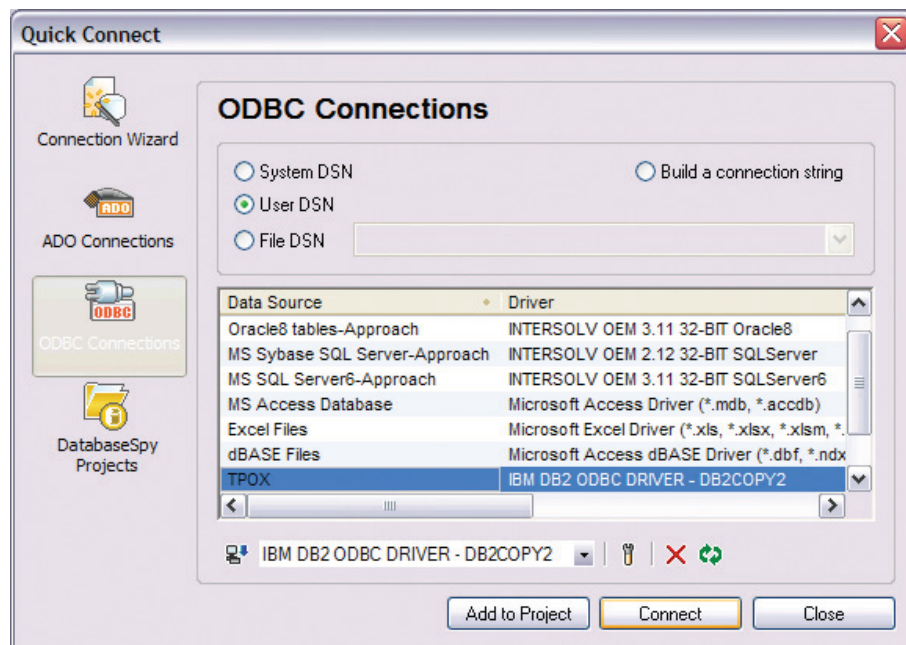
Quick Connect

Connection Wizard

ADO

ADO Connections

ODBC

ODBC Connections

DatabaseSpy Projects

ODBC Connections

System DSN
User DSN
File DSN
Build a connection string

| Data Source | Driver |
|---|---|
| Oracle8 tables-Approach | INTERSOLV OEM 3.11 32-BIT Oracle8 |
| MS Sybase SQL Server-Approach | INTERSOLV OEM 2.12 32-BIT SQLServer |
| MS SQL Server6-Approach | INTERSOLV OEM 3.11 32-BIT SQLServer6 |
| MS Access Database | Microsoft Access Driver (*.mdb, *.accdb) |
| Excel Files | Microsoft Excel Driver (*.xls, *.xlsx, *.xlsm, *. |
| dBASE Files | Microsoft Access dBASE Driver (*.dbf, *.ndx |
| TPOX | IBM DB2 ODBC DRIVER - DB2COPY2 |

IBM DB2 ODBC DRIVER - DB2COPY2

Add to Project
Connect
Close